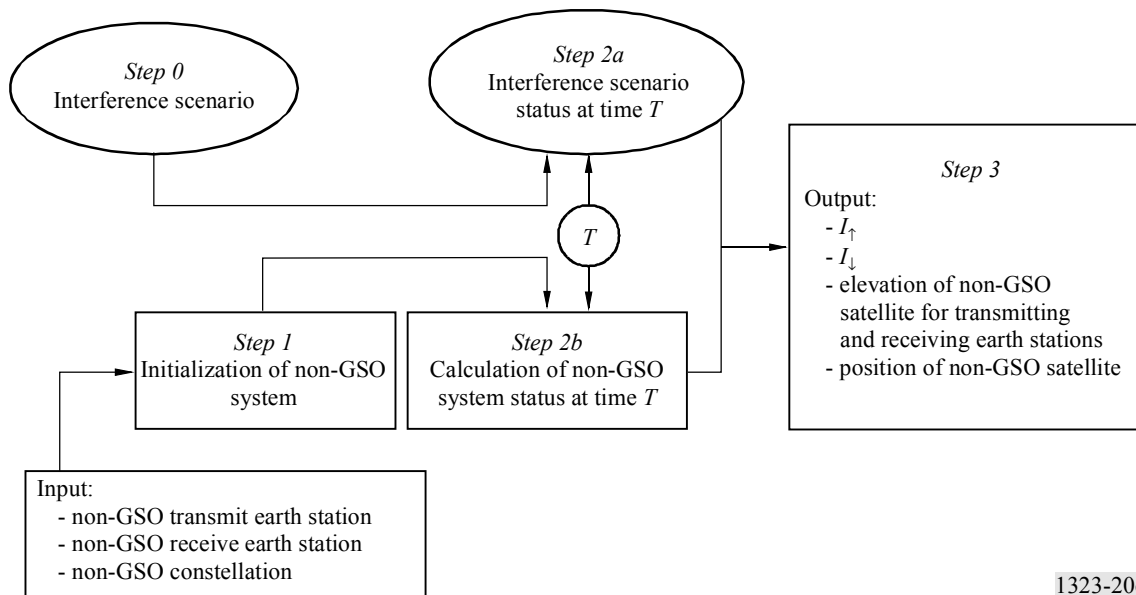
*Step 0*
Interference scenario

*Step 2a*
Interference scenario status at time $T$

$T$

*Step 3*
Output:
- $I_{\uparrow}$
- $I_{\downarrow}$
- elevation of non-GSO satellite for transmitting and receiving earth stations
- position of non-GSO satellite

*Step 1*
Initialization of non-GSO system

*Step 2b*
Calculation of non-GSO system status at time $T$

Input:
- non-GSO transmit earth station
- non-GSO receive earth station
- non-GSO constellation

1323-20